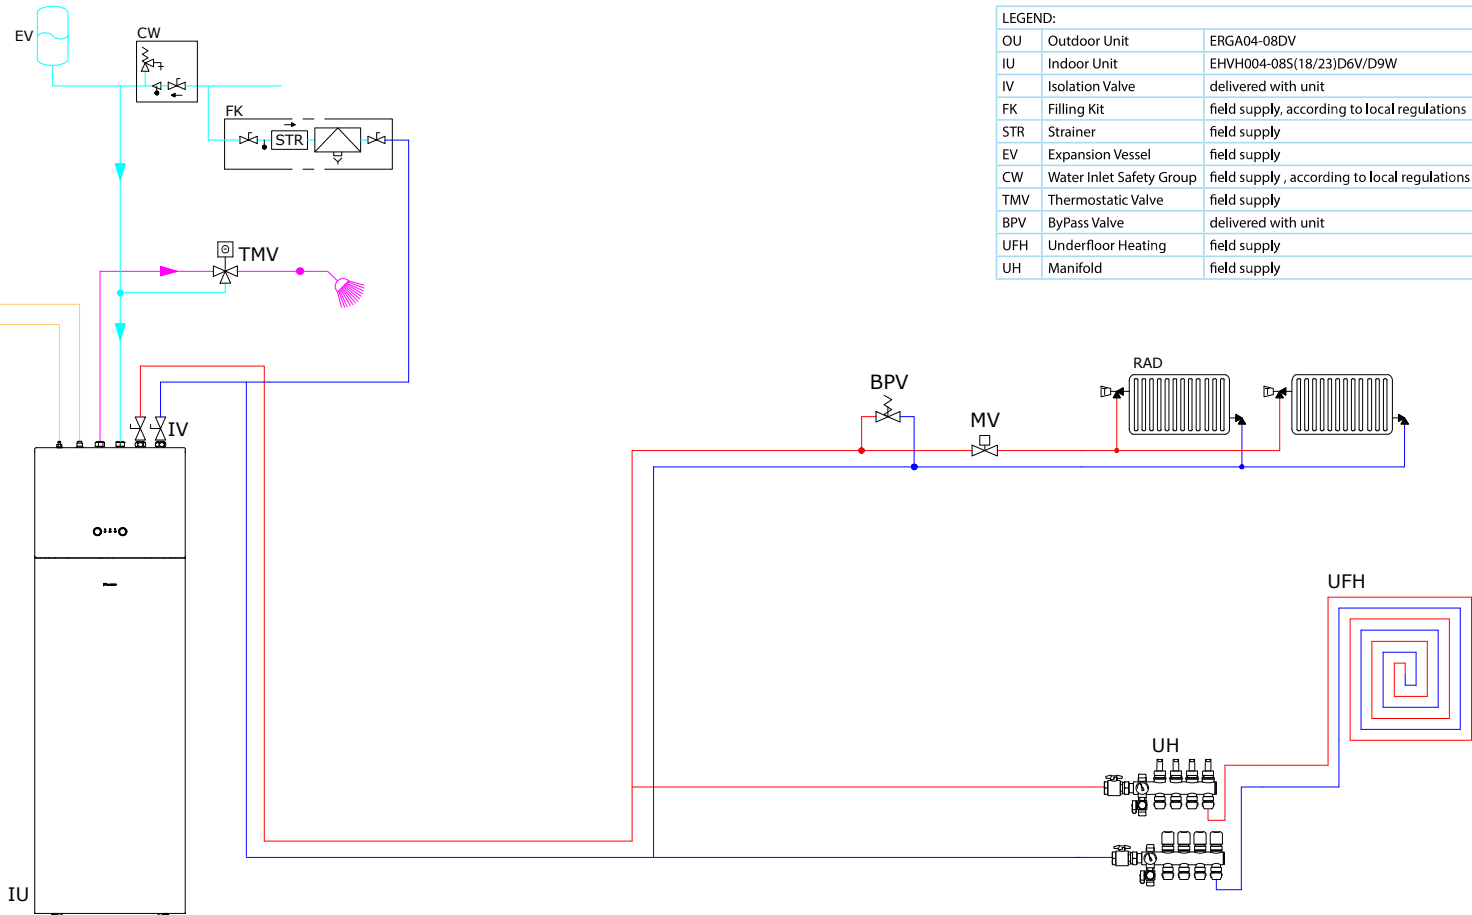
EV

CW

FK

STR

TMV

IV

IU

LEGEND:

| OU | Outdoor Unit | ERGA04-08DV |
|---|---|---|
| IU | Indoor Unit | EHVH004-08S(18/23)D6V/D9W |
| IV | Isolation Valve | delivered with unit |
| FK | Filling Kit | field supply, according to local regulations |
| STR | Strainer | field supply |
| EV | Expansion Vessel | field supply |
| CW | Water Inlet Safety Group | field supply , according to local regulations |
| TMV | Thermostatic Valve | field supply |
| BPV | ByPass Valve | delivered with unit |
| UFH | Underfloor Heating | field supply |
| UH | Manifold | field supply |

BPV

MV

RAD

UFH

UH